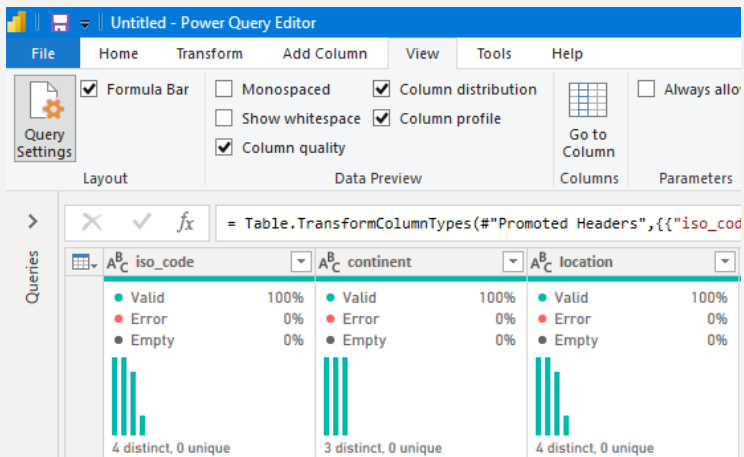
Untitled - Power Query Editor

File | Home | Transform | Add Column | View | Tools | Help

Query Settings
Formula Bar
Layout

Monospaced
Show whitespace
Column quality
Column distribution
Column profile
Data Preview

Go to Column
Columns

Always allow
Parameters

Queries

$f_x$ = Table.TransformColumnTypes(#"Promoted Headers",{{"iso_cod

| iso_code | continent | location |
|---|---|---|
| Valid 100% | Valid 100% | Valid 100% |
| Error 0% | Error 0% | Error 0% |
| Empty 0% | Empty 0% | Empty 0% |
| 4 distinct, 0 unique | 3 distinct, 0 unique | 4 distinct, 0 unique |